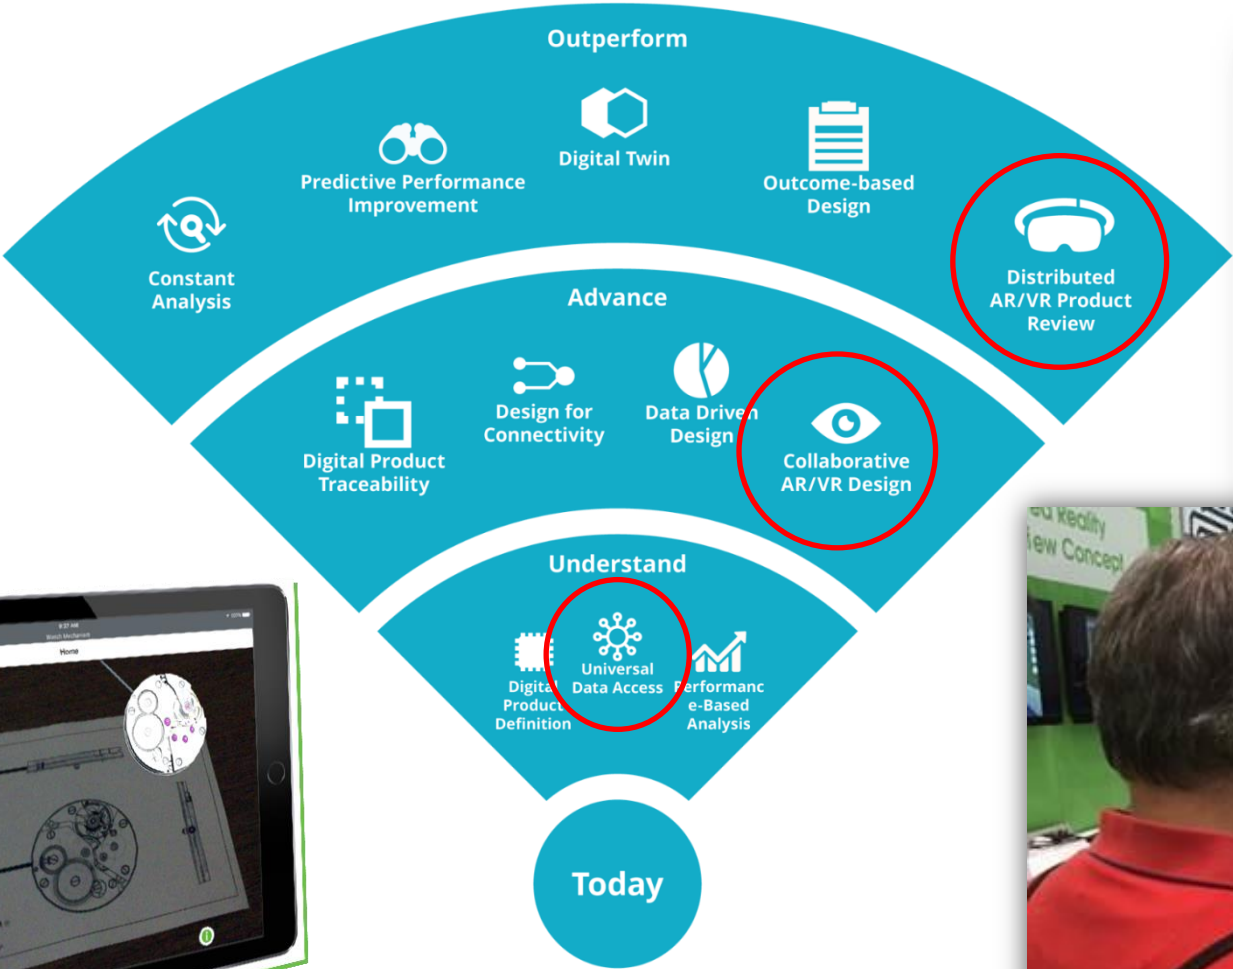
Outperform

Constant Analysis

Predictive Performance Improvement

Digital Twin

Outcome-based Design

Distributed AR/VR Product Review

Advance

Digital Product Traceability

Design for Connectivity

Data Driven Design

Collaborative AR/VR Design

Understand

Digital Product Definition

Universal Data Access

Performance-Based Analysis

Today

9:37 AM

Home

ed Reality
iew Concept